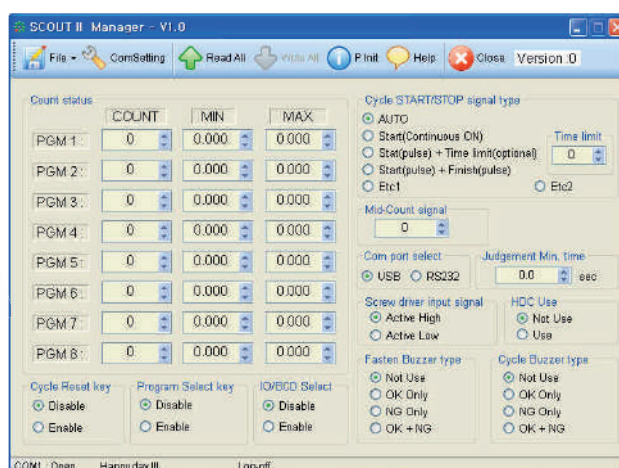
SCOUT II Manager - V1.0

File ▾ ComSetting Read All Write All P Init Help Close Version :0

Count status

| | COUNT | MIN | MAX |
|---|---|---|---|
| PGM 1 : | 0 | 0.000 | 0.000 |
| PGM 2 : | 0 | 0.000 | 0.000 |
| PGM 3 : | 0 | 0.000 | 0.000 |
| PGM 4 : | 0 | 0.000 | 0.000 |
| PGM 5 : | 0 | 0.000 | 0.000 |
| PGM 6 : | 0 | 0.000 | 0.000 |
| PGM 7 : | 0 | 0.000 | 0.000 |
| PGM 8 : | 0 | 0.000 | 0.000 |

Cycle START/STOP signal type
AUTO
Start(Continuous ON)
Stat(pulse) + Time limit(optional)
Start(pulse) + Finish(pulse)
Etc1
Etc2
Time limit
0

Mid-Count signal
0

Com port select
USB RS232

Judgement Min. time
0.0 sec

Screw driver input signal
Active High
Active Low

HDC Use
Not Use
Use

Fasten Buzzer type
Not Use
OK Only
NG Only
OK + NG

Cycle Buzzer type
Not Use
OK Only
NG Only
OK + NG

Cycle Reset key
Disable
Enable

Program Select key
Disable
Enable

IO/BCD Select
Disable
Enable

COM1 : Open Happy day !!! Log-off